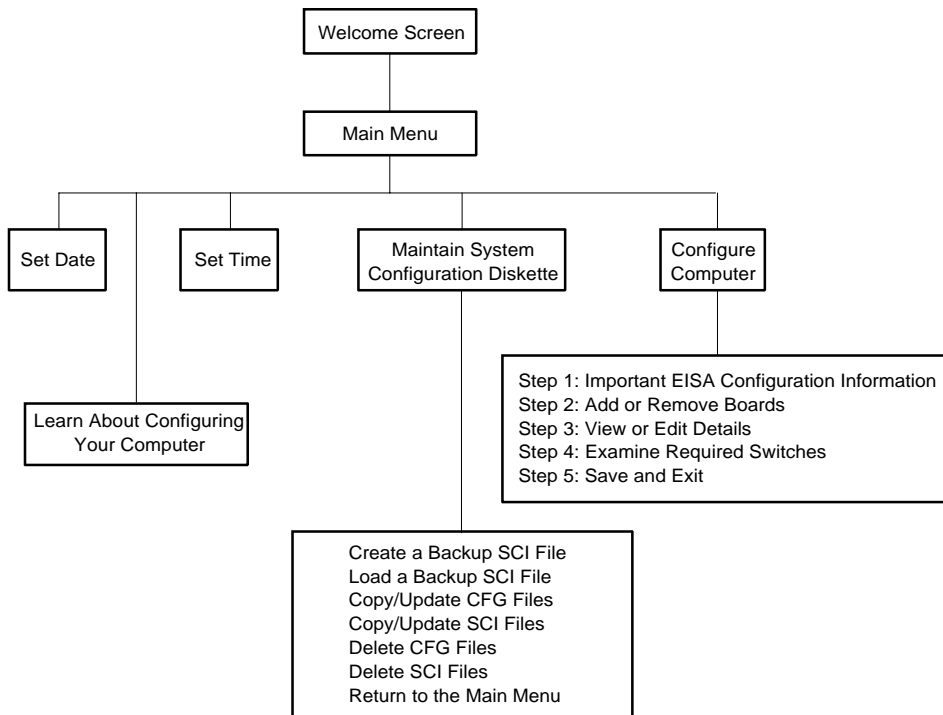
Welcome Screen

Main Menu

Set Date

Set Time

Maintain System Configuration Diskette

Configure Computer

Learn About Configuring Your Computer

Step 1: Important EISA Configuration Information
Step 2: Add or Remove Boards
Step 3: View or Edit Details
Step 4: Examine Required Switches
Step 5: Save and Exit

Create a Backup SCI File
Load a Backup SCI File
Copy/Update CFG Files
Copy/Update SCI Files
Delete CFG Files
Delete SCI Files
Return to the Main Menu